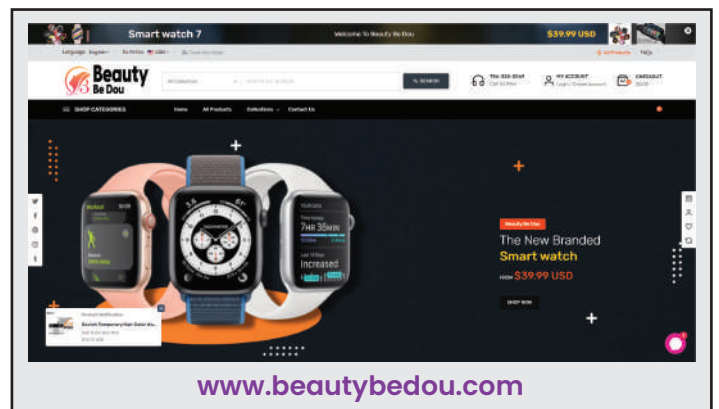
Smart watch 7

Welcome To Beauty Be Dou

$39.99 USD

Language English | Currency USD

All Products FAQs

Beauty Be Dou

All Collection

Search for products

SEARCH

MY ACCOUNT

CHECKOUT

SHOP CATEGORIES

Home All Products Collections Contact Us

Workout

7HR 36MIN

Last 10 Days

Increased

Beauty Be Dou

The New Branded

Smart watch

From $39.99 USD

SHOP NOW

Product Notification

www.beautybedou.com